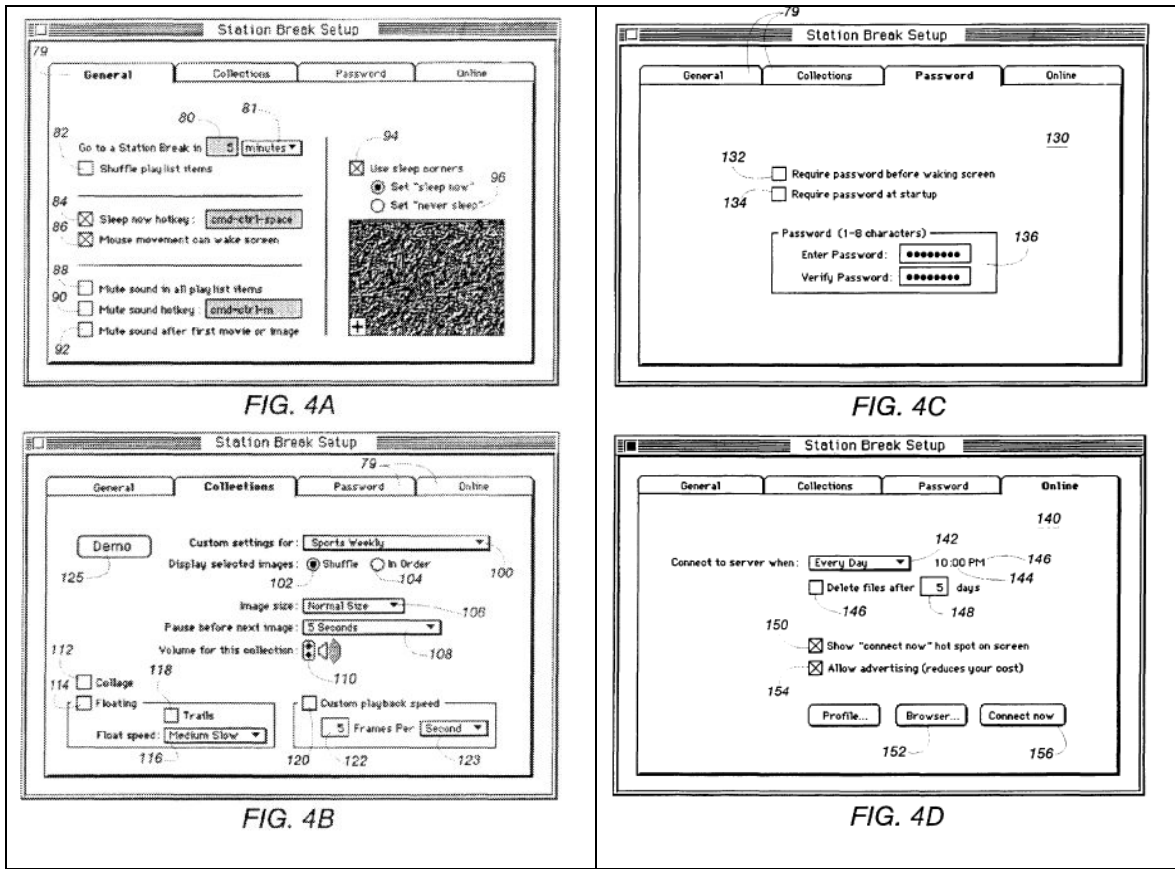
Station Break Setup

79

General | Collections | Password | Online

80 81

82

Go to a Station Break in 5 minutes

Shuffle playlist items

94

Use sleep corners

Set "sleep now"

96

Set "never sleep"

84

Sleep now hotkey: cmd-ctrl-space

86

Mouse movement can wake screen

88

Mute sound in all playlist items

90

Mute sound hotkey: cmd-ctrl-m

Mute sound after first movie or image

92

+

FIG. 4A

Station Break Setup

79

General | Collections | Password | Online

130

132

Require password before waking screen

Require password at startup

134

Password (1-8 characters)

136

Enter Password: ••••••••

Verify Password: ••••••••

FIG. 4C

Station Break Setup

79

General | Collections | Password | Online

Demo

Custom settings for: Sports Weekly

100

125

Display selected images: Shuffle In Order

102 104

Image size: Normal Size

106

Pause before next image: 5 Seconds

108

Volume for this collection:

110

112

118

114 Collage

Floating

Trails

Float speed: Medium Slow

Custom playback speed

5 Frames Per Second

116

120 122 123

FIG. 4B

Station Break Setup

General | Collections | Password | Online

140

142

Connect to server when: Every Day 10:00 PM 146

144

Delete files after 5 days

146 148

150

Show "connect now" hot spot on screen

Allow advertising (reduces your cost)

154

Profile... Browser... Connect now

152 156

FIG. 4D